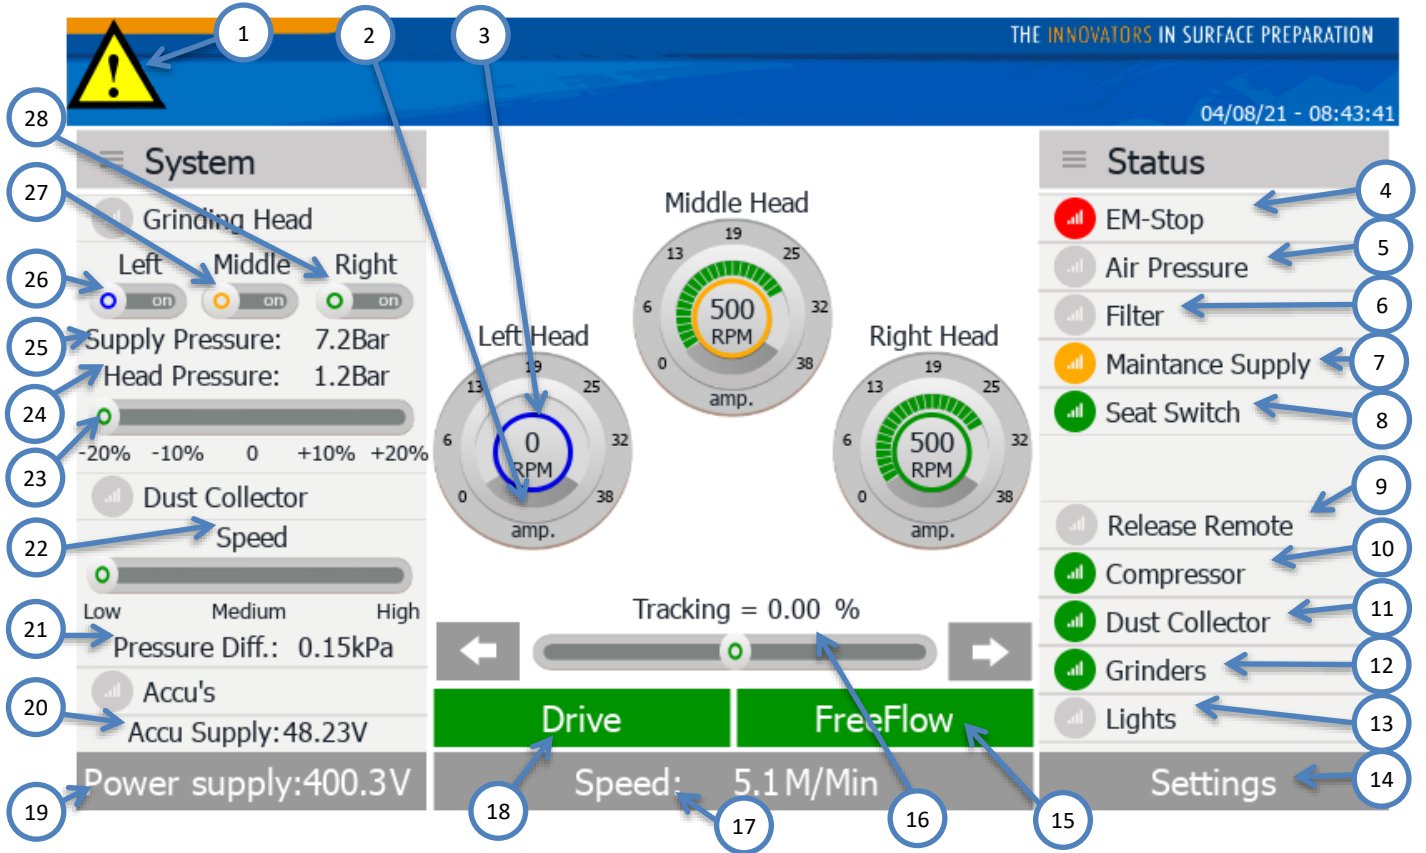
THE INNOVATORS IN SURFACE PREPARATION

04/08/21 - 08:43:41

1
2
3
28

System

Grinding Head

27

Left Middle Right

26

on on on

25

Supply Pressure: 7.2Bar

24

Head Pressure: 1.2Bar

23

-20% -10% 0 +10% +20%

Dust Collector

22

Speed

Low Medium High

21

Pressure Diff.: 0.15kPa

Accu's

20

Accu Supply: 48.23V

19

Power supply: 400.3V

Middle Head

19 13 25 6 32 0 38

500 RPM

amp.

Left Head

19 13 25 6 32 0 38

0 RPM

amp.

Right Head

19 13 25 6 32 0 38

500 RPM

amp.

Tracking = 0.00 %

Drive

FreeFlow

Speed: 5.1 M/Min

18
17
16
15

Status

4
EM-Stop
5
Air Pressure
6
Filter
7
Maintance Supply
8
Seat Switch
9
Release Remote
10
Compressor
11
Dust Collector
12
Grinders
13
Lights
14
Settings